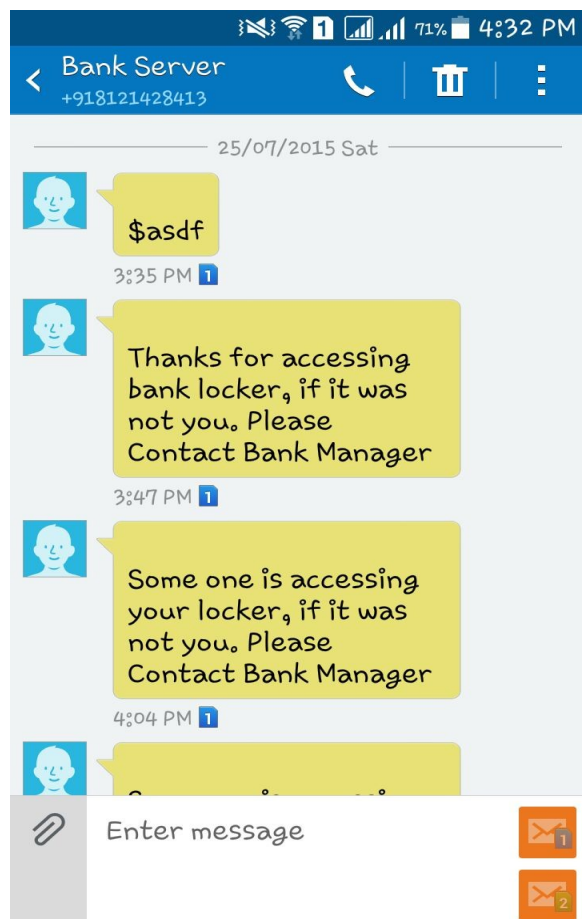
1 71% 4:32 PM

Bank Server
+918121428413

25/07/2015 Sat

$asdf

3:35 PM 1

Thanks for accessing bank locker, if it was not you. Please Contact Bank Manager

3:47 PM 1

Some one is accessing your locker, if it was not you. Please Contact Bank Manager

4:04 PM 1

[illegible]

Enter message

1

2